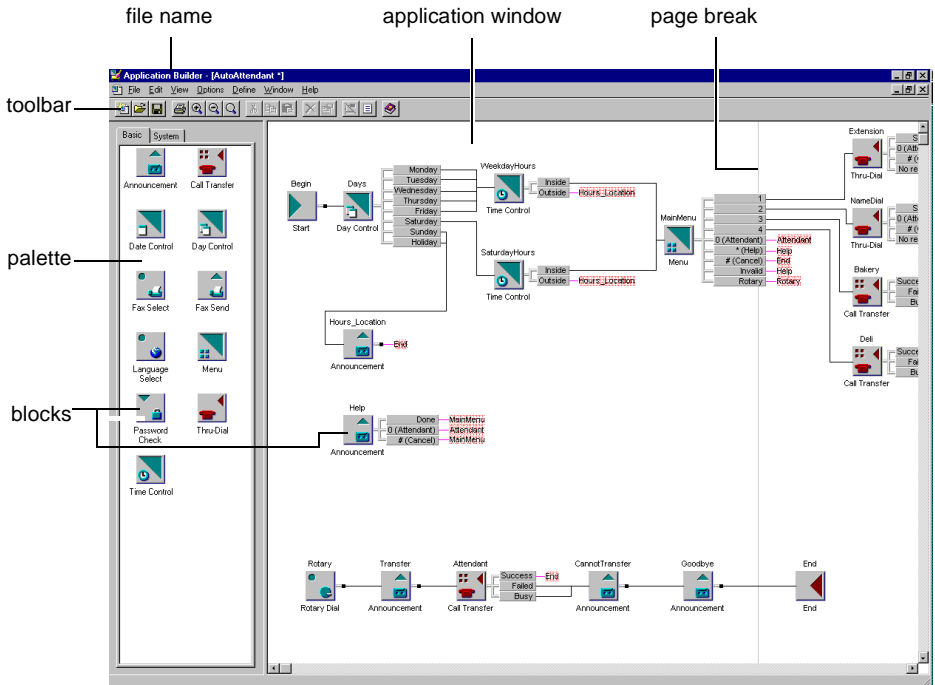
file name

application window

page break

toolbar

palette

blocks

Application Builder - [AutoAttendant \*]

File Edit View Options Define Window Help

Basic System

Announcement

Call Transfer

Date Control

Day Control

Fax Select

Fax Send

Language Select

Menu

Password Check

Thru-Dial

Time Control

Begin

Start

Days

Day Control

Monday

Tuesday

Wednesday

Thursday

Friday

Saturday

Sunday

Holiday

WeekdayHours

Time Control

Inside

Outside

Hours_Location

SaturdayHours

Time Control

Inside

Outside

Hours_Location

MainMenu

Menu

1

2

3

4

0 (Attendant)

\* (Help)

# (Cancel)

Invalid

Rotary

Attendant

Help

End

Help

Rotary

Extension

Thru-Dial

S

0 (Atten

# (

No re

NameDial

Thru-Dial

S

0 (Atte

# (

No re

Bakery

Call Transfer

Succe

Fai

Bu

Deli

Call Transfer

Succe

Fai

Bu

Hours_Location

Announcement

End

Help

Announcement

Done

0 (Attendant)

# (Cancel)

MainMenu

Attendant

MainMenu

Rotary

Rotary Dial

Transfer

Announcement

Attendant

Call Transfer

Success

Failed

Busy

End

CannotTransfer

Announcement

Goodbye

Announcement

End

End